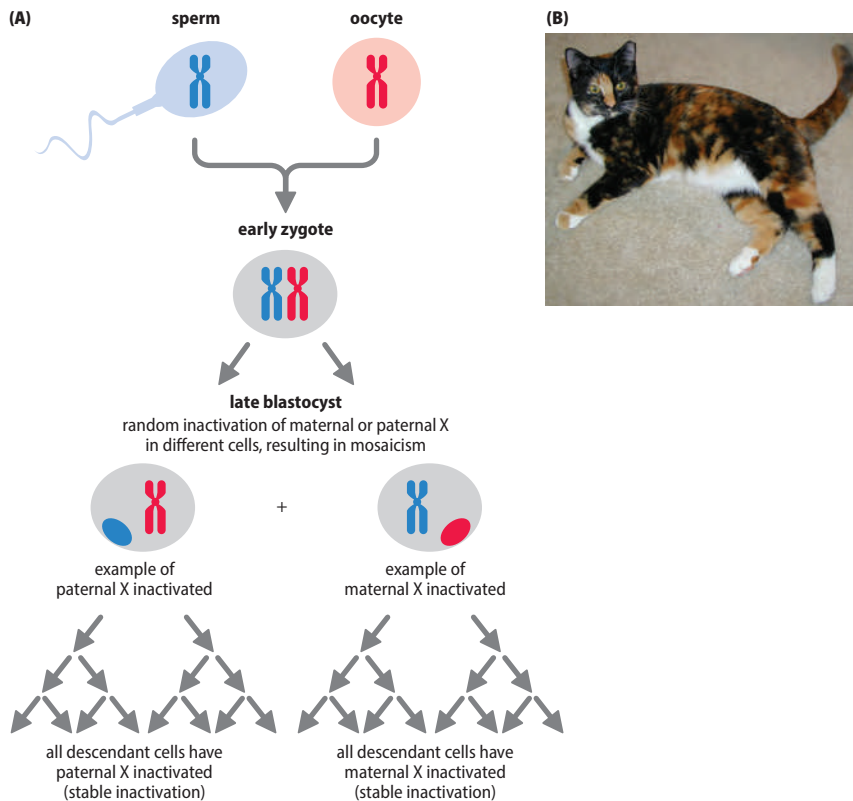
(A)

sperm

oocyte

early zygote

late blastocyst
random inactivation of maternal or paternal X in different cells, resulting in mosaicism

+

example of paternal X inactivated

example of maternal X inactivated

all descendant cells have paternal X inactivated (stable inactivation)

all descendant cells have maternal X inactivated (stable inactivation)

(B)